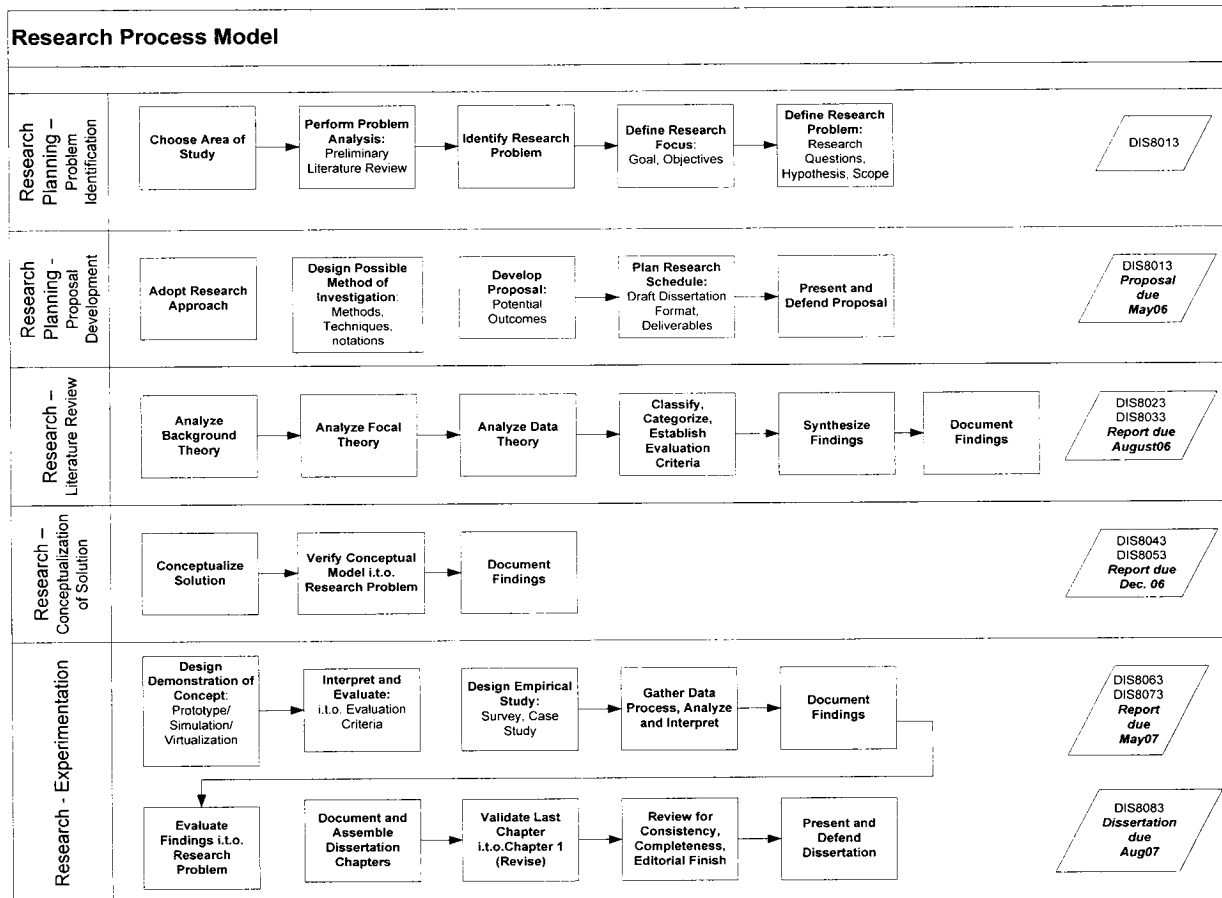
Research Process Model

Research Planning – Problem Identification

Choose Area of Study

Perform Problem Analysis: Preliminary Literature Review

Identify Research Problem

Define Research Focus: Goal, Objectives

Define Research Problem: Research Questions, Hypothesis, Scope

DIS8013

Research Planning - Proposal Development

Adopt Research Approach

Design Possible Method of Investigation: Methods, Techniques, notations

Develop Proposal: Potential Outcomes

Plan Research Schedule: Draft Dissertation Format, Deliverables

Present and Defend Proposal

DIS8013 Proposal due May06

Research – Literature Review

Analyze Background Theory

Analyze Focal Theory

Analyze Data Theory

Classify, Categorize, Establish Evaluation Criteria

Synthesize Findings

Document Findings

DIS8023 DIS8033 Report due August06

Research – Conceptualization of Solution

Conceptualize Solution

Verify Conceptual Model i.t.o. Research Problem

Document Findings

DIS8043 DIS8053 Report due Dec. 06

Research - Experimentation

Design Demonstration of Concept: Prototype/ Simulation/ Virtualization

Interpret and Evaluate: i.t.o. Evaluation Criteria

Design Empirical Study: Survey, Case Study

Gather Data Process, Analyze and Interpret

Document Findings

DIS8063 DIS8073 Report due May07

Evaluate Findings i.t.o. Research Problem

Document and Assemble Dissertation Chapters

Validate Last Chapter i.t.o.Chapter 1 (Revise)

Review for Consistency, Completeness, Editorial Finish

Present and Defend Dissertation

DIS8083 Dissertation due Aug07